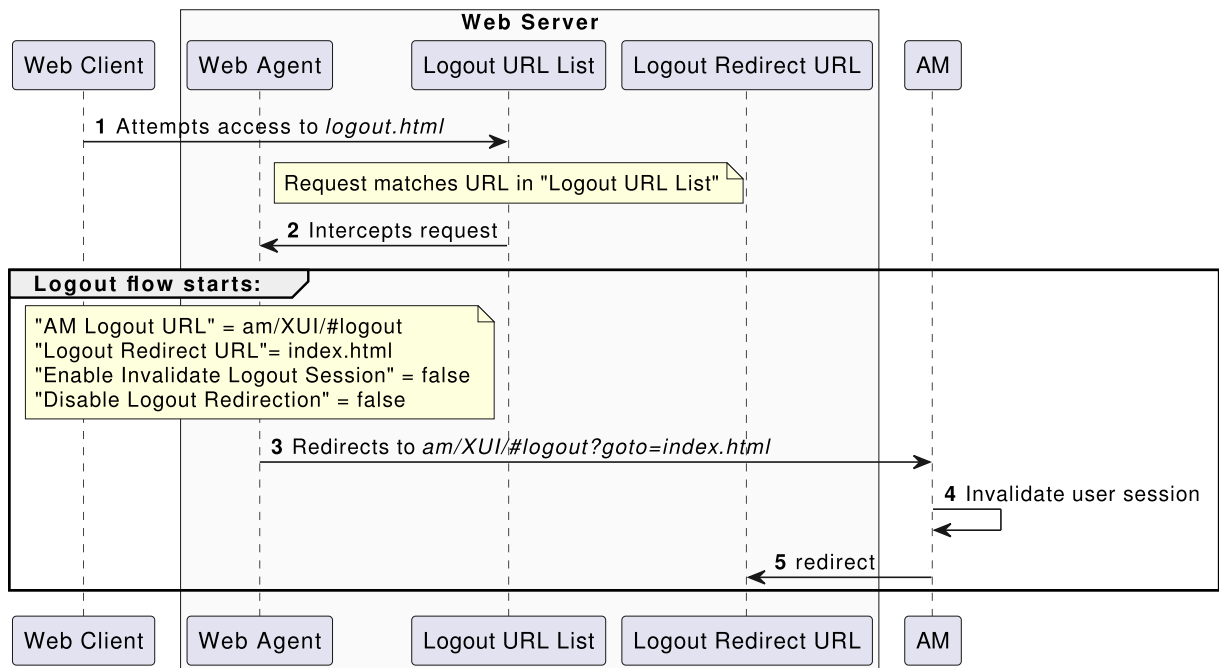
Web Server

Web Client

Web Agent

Logout URL List

Logout Redirect URL

AM

**1** Attempts access to *logout.html*

Request matches URL in "Logout URL List"

**2** Intercepts request

Logout flow starts:

"AM Logout URL" = am/XUI/#logout
"Logout Redirect URL"= index.html
"Enable Invalidate Logout Session" = false
"Disable Logout Redirection" = false

**3** Redirects to *am/XUI/#logout?goto=index.html*

**4** Invalidate user session

**5** redirect

Web Client

Web Agent

Logout URL List

Logout Redirect URL

AM